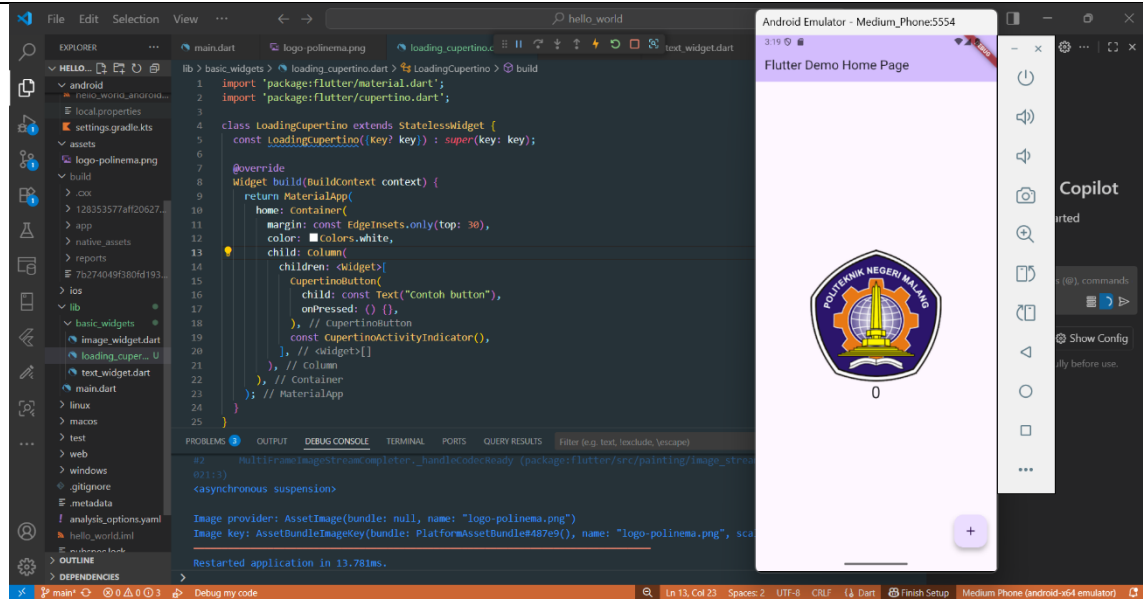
File Edit Selection View ··· ← → hello_world

Android Emulator - Medium_Phone:5554

EXPLORER ···
HELLO...
android
hello_world_android...
local.properties
settings.gradle.kts
assets
logo-polinema.png
build
.cxx
128353577aff20627...
app
native_assets
reports
7b274049f380fd193...
ios
lib
basic_widgets
image_widget.dart
loading_cuper... U
text_widget.dart
main.dart
linux
macos
test
web
windows
.gitignore
.metadata
analysis_options.yaml
hello_world.iml
OUTLINE
DEPENDENCIES

main.dart logo-polinema.png loading_cupertino.d text_widget.dart

lib > basic_widgets > loading_cupertino.dart > LoadingCupertino > build

1 import 'package:flutter/material.dart';
2 import 'package:flutter/cupertino.dart';
3
4 class LoadingCupertino extends StatelessWidget {
5 const LoadingCupertino({Key? key}) : super(key: key);
6
7 @override
8 Widget build(BuildContext context) {
9 return MaterialApp(
10 home: Container(
11 margin: const EdgeInsets.only(top: 30),
12 color: Colors.white,
13 child: Column(
14 children: <Widget>[
15 CupertinoButton(
16 child: const Text("Contoh button"),
17 onPressed: () {},
18 ), // CupertinoButton
19 const CupertinoActivityIndicator(),
20 ], // <Widget>[]
21 ), // Column
22 ), // Container
23 ); // MaterialApp
24 }
25 }

PROBLEMS 3 OUTPUT DEBUG CONSOLE TERMINAL PORTS QUERY RESULTS Filter (e.g. text, !exclude, \escape)

#2 MultiFrameImageStreamCompleter._handleCodecReady (package:flutter/src/painting/image_strea
02:13)
<asynchronous suspension>

Image provider: AssetImage(bundle: null, name: "logo-polinema.png")
Image key: AssetBundleImageKey(bundle: PlatformAssetBundle#487e9), name: "logo-polinema.png", sca

Restarted application in 13.781ms.

3:19
Flutter Demo Home Page
POLITEKNIK NEGERI MALANG
0
+

Copilot
arted
(@), commands
Show Config
ully before use.

main* ⊗ 0 ⚠ 0 ⓘ 3 Debug my code Ln 13, Col 23 Spaces: 2 UTF-8 CRLF {} Dart Finish Setup Medium Phone (android-x64 emulator)